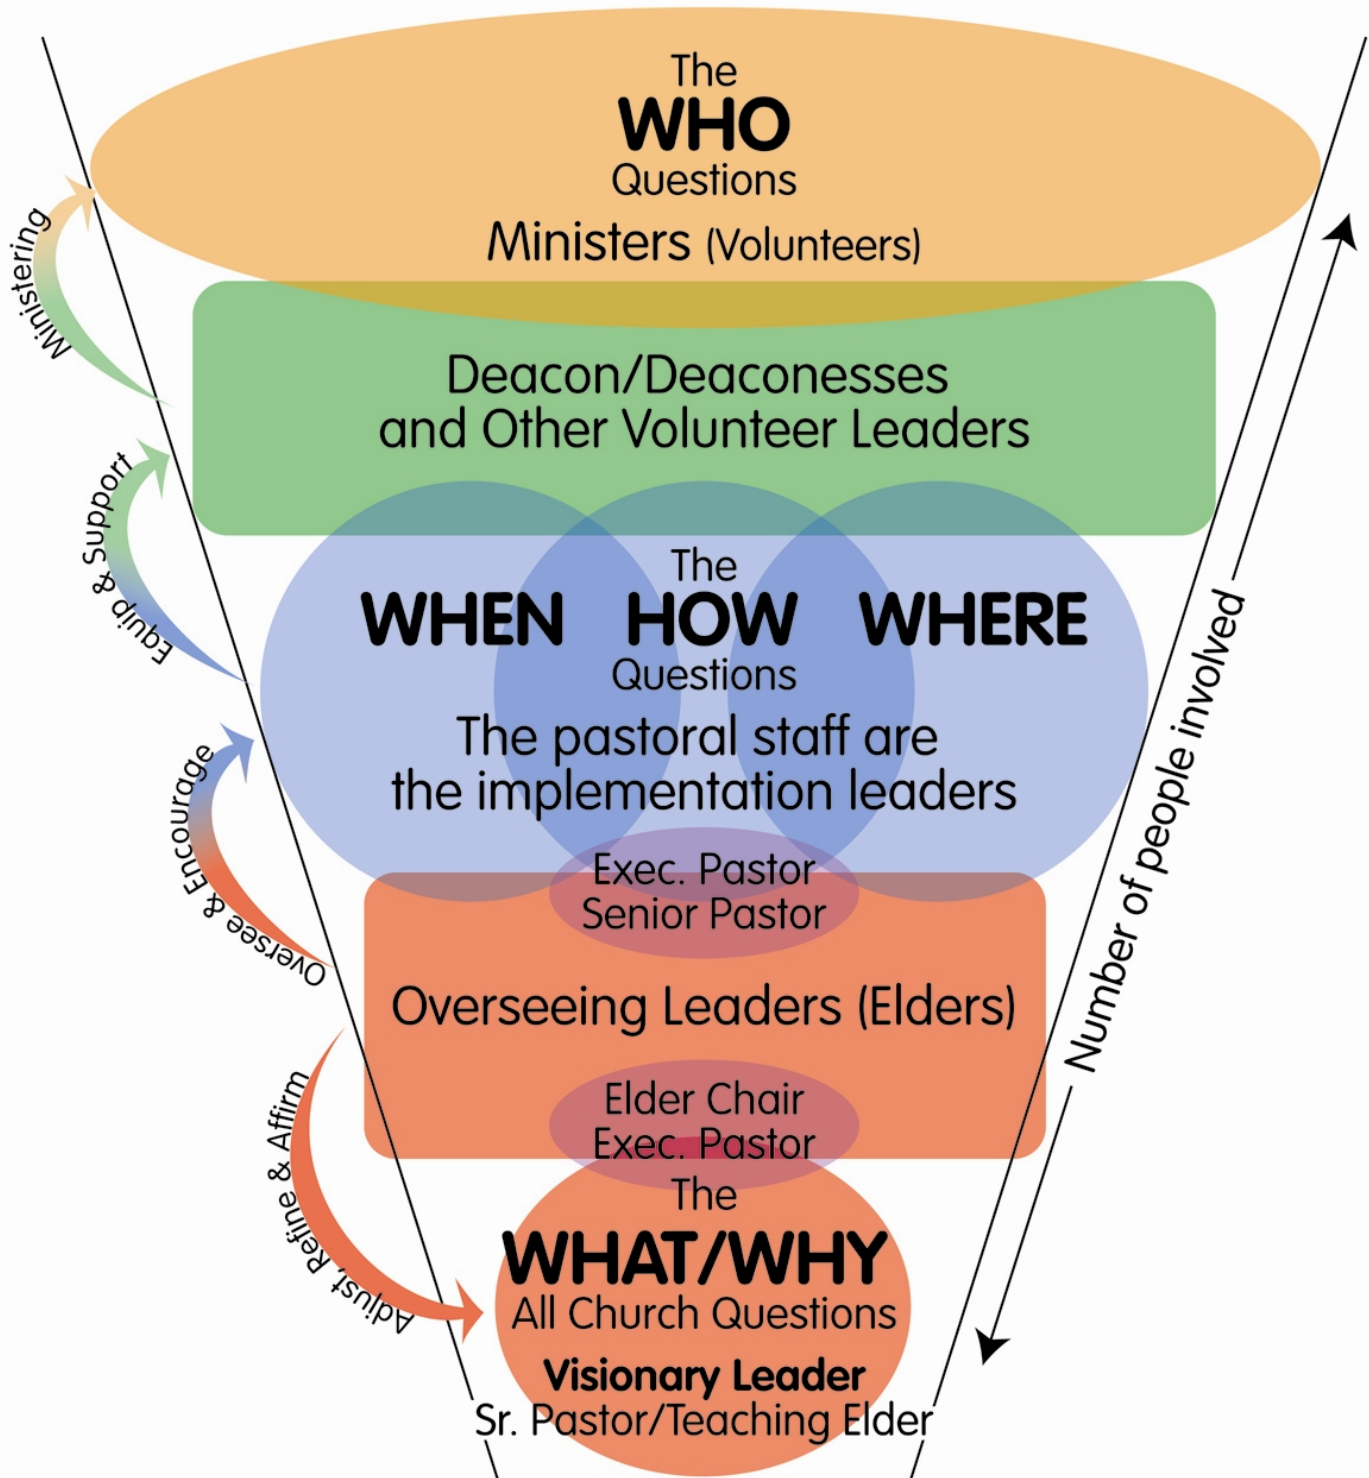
The
WHO
Questions
Ministers (Volunteers)

Deacon/Deaconesses and Other Volunteer Leaders

The
WHEN HOW WHERE
Questions
The pastoral staff are the implementation leaders

Exec. Pastor
Senior Pastor

Overseeing Leaders (Elders)

Elder Chair
Exec. Pastor

The
WHAT/WHY
All Church Questions
Visionary Leader
Sr. Pastor/Teaching Elder

Ministering
Equip & Support
Oversee & Encourage
Adjust, Refine & Affirm

Number of people involved